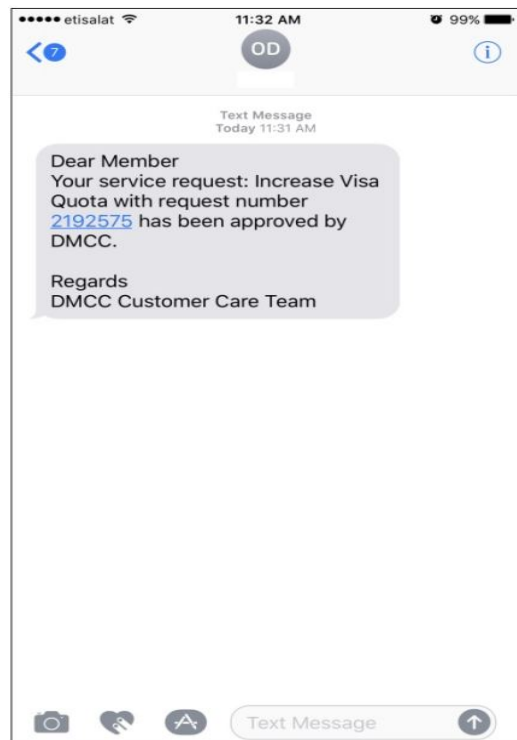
etisalat 11:32 AM 99%

7

OD

Text Message
Today 11:31 AM

Dear Member
Your service request: Increase Visa Quota with request number 2192575 has been approved by DMCC.

Regards
DMCC Customer Care Team

Text Message